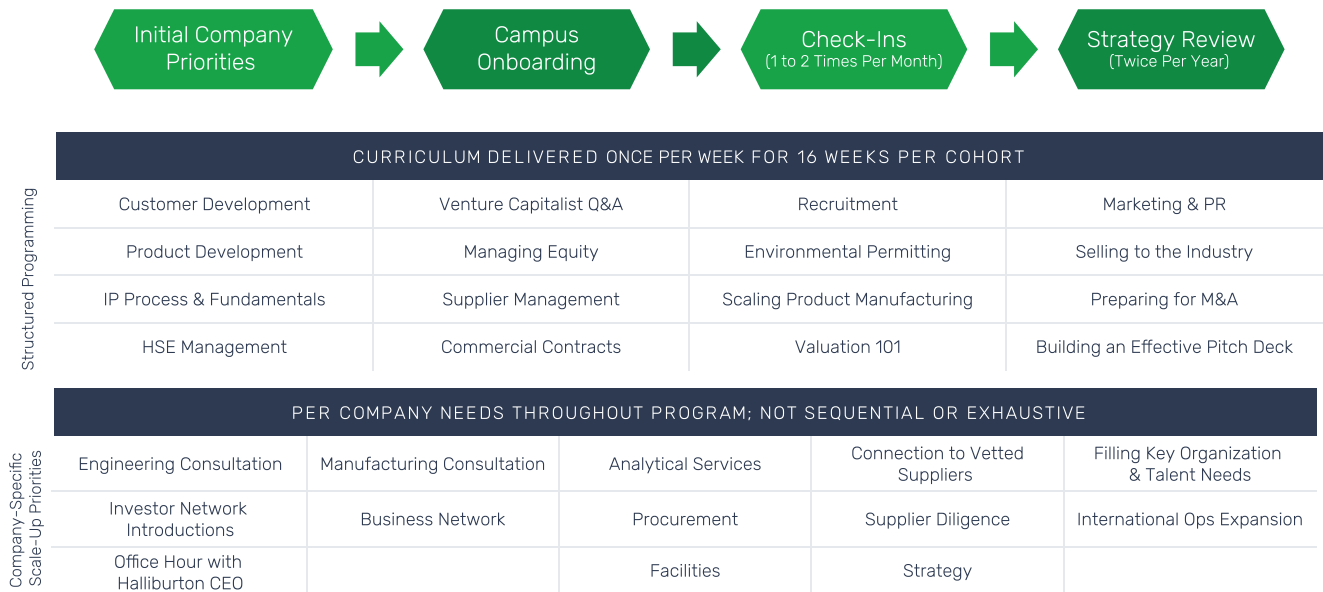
Initial Company Priorities

Campus Onboarding

Check-Ins
(1 to 2 Times Per Month)

Strategy Review
(Twice Per Year)

Structured Programming

| CURRICULUM DELIVERED ONCE PER WEEK FOR 16 WEEKS PER COHORT | | | |
|---|---|---|---|
| Customer Development | Venture Capitalist Q&A | Recruitment | Marketing & PR |
| Product Development | Managing Equity | Environmental Permitting | Selling to the Industry |
| IP Process & Fundamentals | Supplier Management | Scaling Product Manufacturing | Preparing for M&A |
| HSE Management | Commercial Contracts | Valuation 101 | Building an Effective Pitch Deck |

Company-Specific Scale-Up Priorities

| PER COMPANY NEEDS THROUGHOUT PROGRAM; NOT SEQUENTIAL OR EXHAUSTIVE | | | | |
|---|---|---|---|---|
| Engineering Consultation | Manufacturing Consultation | Analytical Services | Connection to Vetted Suppliers | Filling Key Organization & Talent Needs |
| Investor Network Introductions | Business Network | Procurement | Supplier Diligence | International Ops Expansion |
| Office Hour with Halliburton CEO | | Facilities | Strategy | |